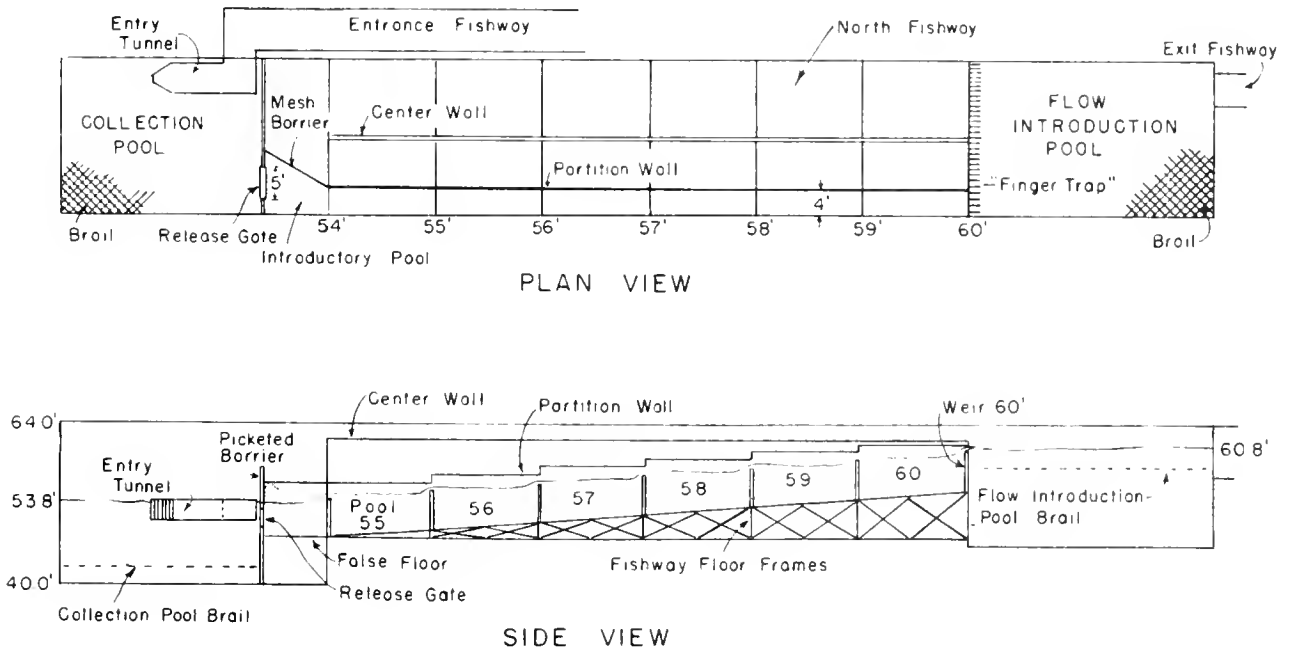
Entry Tunnel
Entronce Fishwoy
North Fishwoy
Exit Fishwoy
COLLECTION POOL
Mesh Borrier
Center Woll
FLOW INTRODUCTION POOL
Partition Woll
5'
4'
"Finger Trap"
Broil
Release Gote
Introductory Pool
54'
55'
56'
57'
58'
59'
60'
Broil

PLAN VIEW

Center Woll
Partition Woll
Weir 60'
64 0'
Picketed Borrier
60 8'
Entry Tunnel
53 8'
Pool 55
56
57
58
59
60
Flow Introduction- Pool Broil
False Floor
Fishwoy Floor Frames
40 0'
Release Gote
Collection Pool Broil

SIDE VIEW